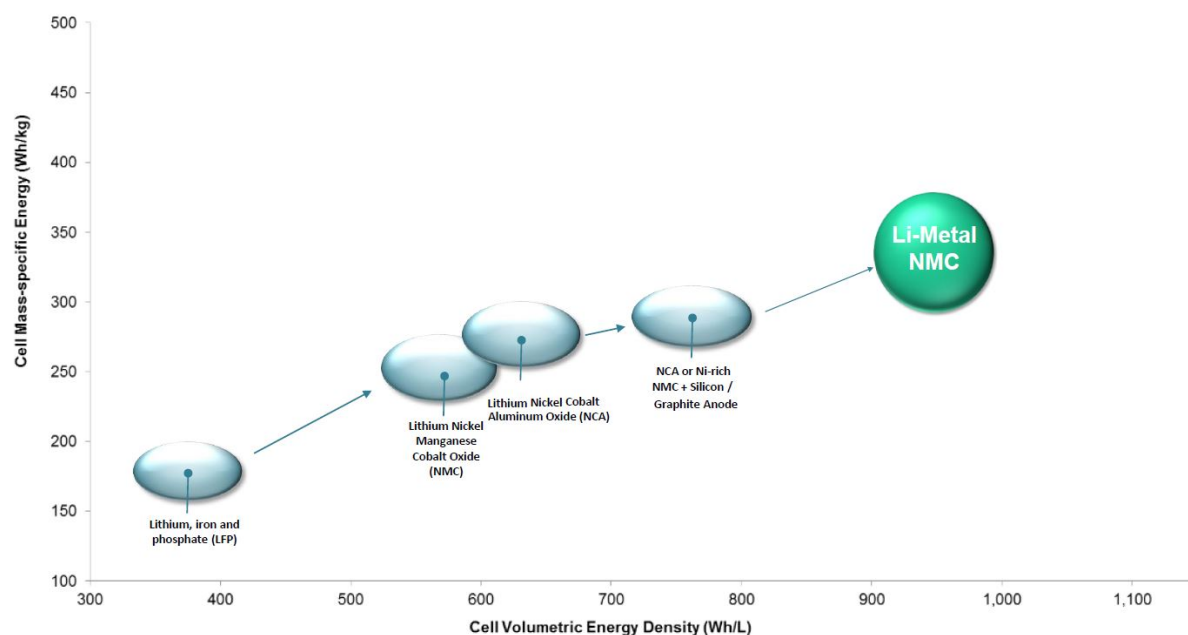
Cell Mass-specific Energy (Wh/kg)

500
450
400
350
300
250
200
150
100

Li-Metal NMC

NCA or Ni-rich NMC + Silicon / Graphite Anode

Lithium Nickel Cobalt Aluminum Oxide (NCA)

Lithium Nickel Manganese Cobalt Oxide (NMC)

Lithium, iron and phosphate (LFP)

300 400 500 600 700 800 900 1,000 1,100

Cell Volumetric Energy Density (Wh/L)